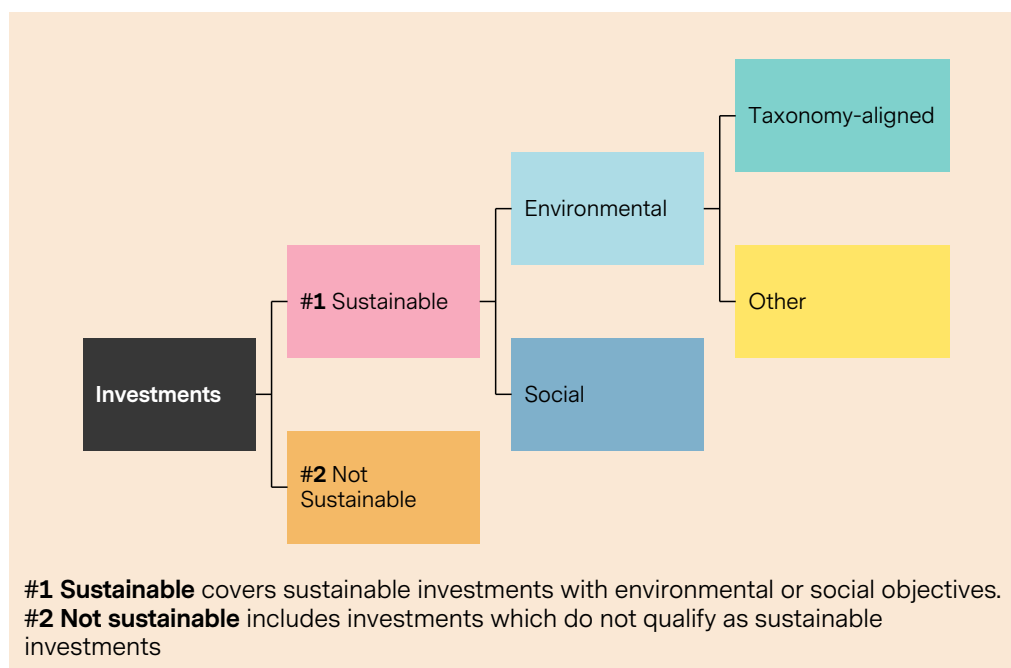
Taxonomy-aligned

Environmental

#1 Sustainable

Other

Investments

Social

#2 Not Sustainable

#1 **Sustainable** covers sustainable investments with environmental or social objectives.
#2 **Not sustainable** includes investments which do not qualify as sustainable investments